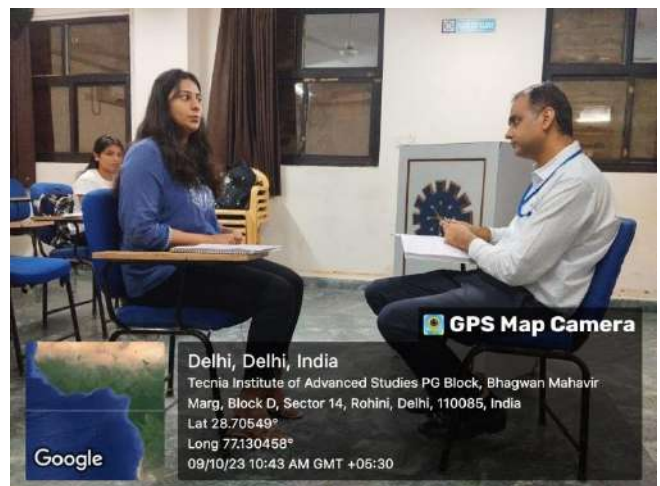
GPS Map Camera

Delhi, Delhi, India
Tecnia Institute of Advanced Studies PG Block, Bhagwan Mahavir Marg, Block D, Sector 14, Rohini, Delhi, 110085, India
Lat 28.70549°
Long 77.130458°
09/10/23 10:43 AM GMT +05:30

Google